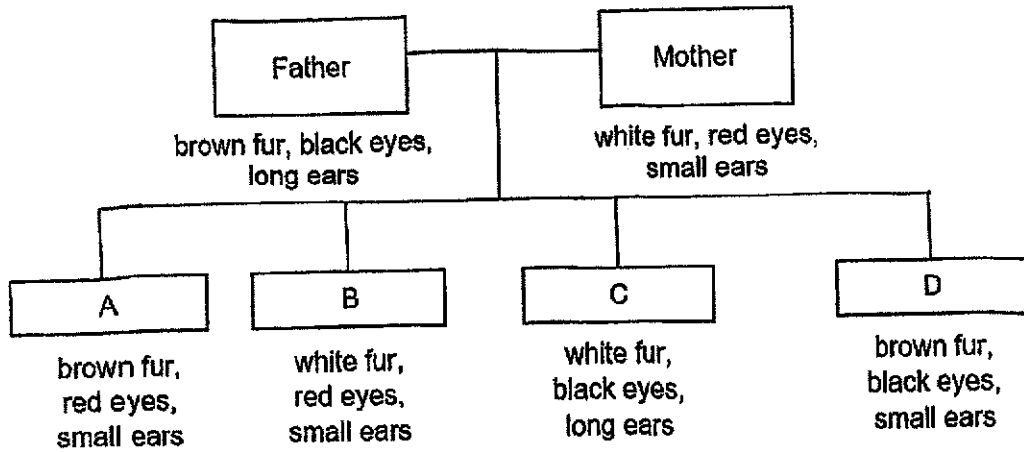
Father

brown fur, black eyes, long ears

Mother

white fur, red eyes, small ears

A

brown fur, red eyes, small ears

B

white fur, red eyes, small ears

C

white fur, black eyes, long ears

D

brown fur, black eyes, small ears